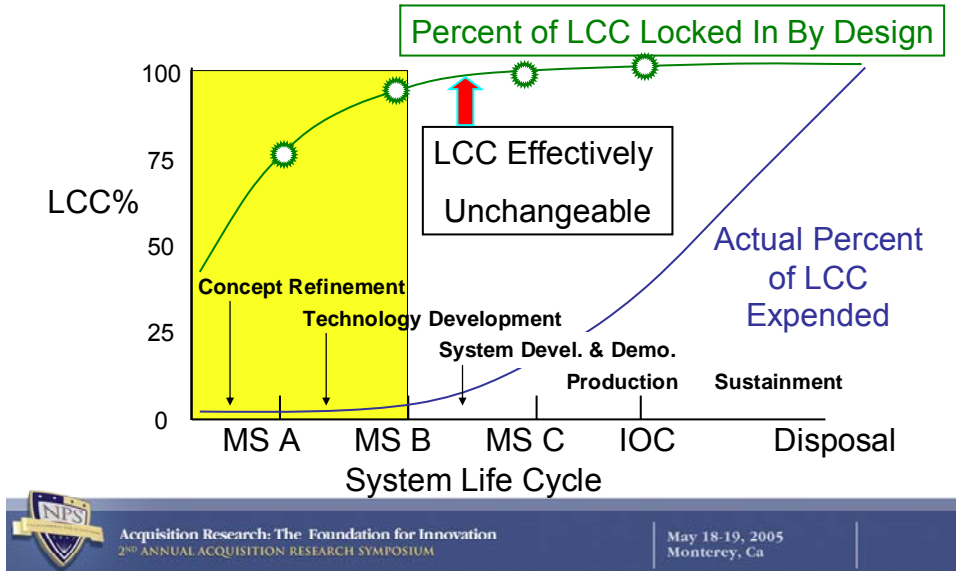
Percent of LCC Locked In By Design

100

75

LCC%

50

25

0

LCC Effectively Unchangeable

Actual Percent of LCC Expended

Concept Refinement

Technology Development

System Devel. & Demo.

Production

Sustainment

MS A

MS B

MS C

IOC

Disposal

System Life Cycle

NPS

Acquisition Research: The Foundation for Innovation
2ND ANNUAL ACQUISITION RESEARCH SYMPOSIUM

May 18-19, 2005
Monterey, Ca